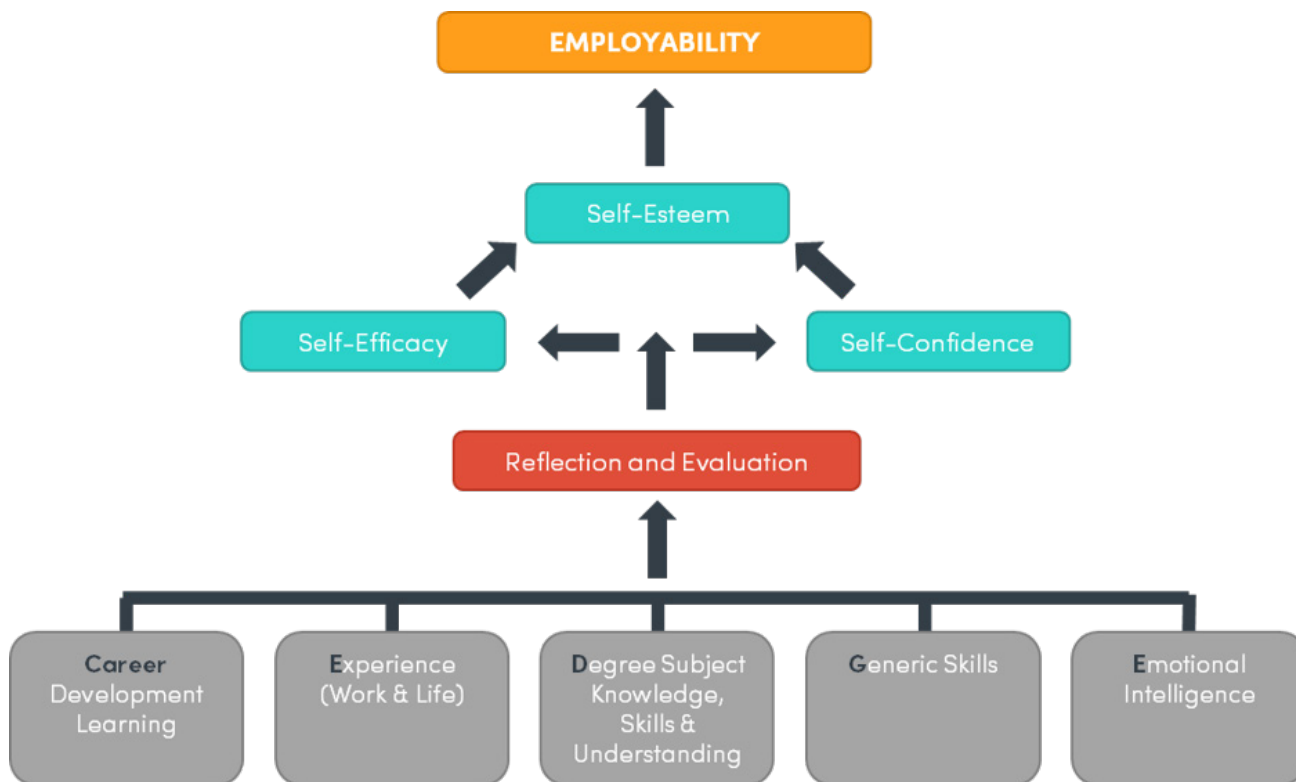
EMPLOYABILITY

Self-Esteem

Self-Efficacy

Self-Confidence

Reflection and Evaluation

Career Development Learning

Experience (Work & Life)

Degree Subject Knowledge, Skills & Understanding

Generic Skills

Emotional Intelligence